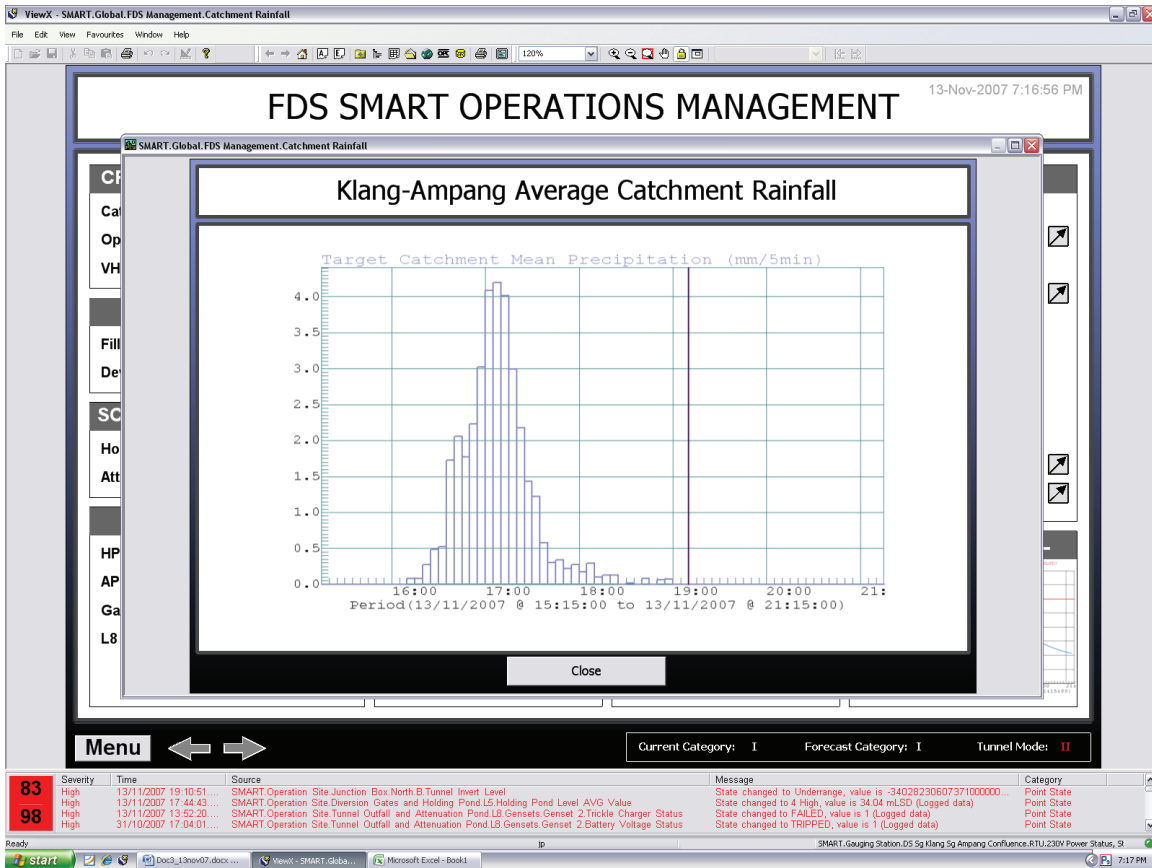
ViewX - SMART.Global.FDS Management.Catchment Rainfall

File Edit View Favourites Window Help

120%

FDS SMART OPERATIONS MANAGEMENT

13-Nov-2007 7:16:56 PM

SMART.Global.FDS Management.Catchment Rainfall

Klang-Ampang Average Catchment Rainfall

Target Catchment Mean Precipitation (mm/5min)

4.0
3.5
3.0
2.5
2.0
1.5
1.0
0.5
0.0

16:00 17:00 18:00 19:00 20:00 21:

Period(13/11/2007 @ 15:15:00 to 13/11/2007 @ 21:15:00)

Close

CF
Cat
Op
VH
Fill
De
SC
Ho
Att
HP
AP
Ga
L8

Menu

Current Category: I
Forecast Category: I
Tunnel Mode: II

83
98

| Severity | Time | Source | Message | Category |
|---|---|---|---|---|
| High | 13/11/2007 19:10:51... | SMART.Operation Site.Junction Box.North.B.Tunnel Invert Level | State changed to Underrange, value is -34028230607371000000... | Point State |
| High | 13/11/2007 17:44:43... | SMART.Operation Site.Diversion Gates and Holding Pond.L5.Holding Pond Level AVG Value | State changed to 4 High, value is 34.04 mLSD (Logged data) | Point State |
| High | 13/11/2007 13:52:20... | SMART.Operation Site.Tunnel Outfall and Attenuation Pond.L8.Gensets.Genset 2.Trickle Charger Status | State changed to FAILED, value is 1 (Logged data) | Point State |
| High | 31/10/2007 17:04:01... | SMART.Operation Site.Tunnel Outfall and Attenuation Pond.L8.Gensets.Genset 2.Battery Voltage Status | State changed to TRIPPED, value is 1 (Logged data) | Point State |

Ready
jp
SMART.Gauging Station.DS Sg Klang Sg Ampang Confluence.RTU.230V Power Status, St

start
Doc3_13nov07.docx ...
ViewX - SMART.Globa...
Microsoft Excel - Book1
7:17 PM